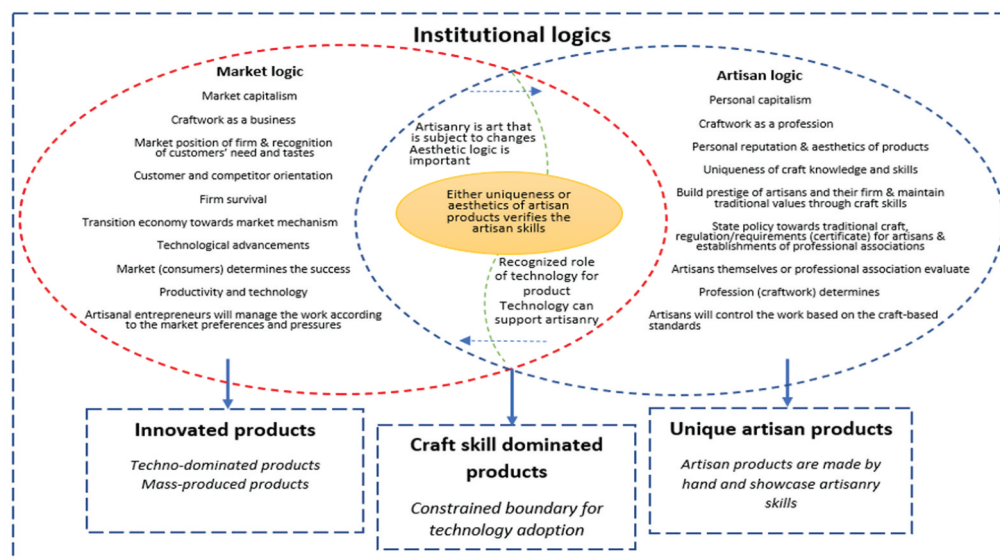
Institutional logics

Market logic

Market capitalism

Craftwork as a business

Market position of firm & recognition of customers' need and tastes

Customer and competitor orientation

Firm survival

Transition economy towards market mechanism

Technological advancements

Market (consumers) determines the success

Productivity and technology

Artisanal entrepreneurs will manage the work according to the market preferences and pressures

Artisanry is art that is subject to changes Aesthetic logic is important

Either uniqueness or aesthetics of artisan products verifies the artisan skills

Recognized role of technology for product Technology can support artisanry

Artisan logic

Personal capitalism

Craftwork as a profession

Personal reputation & aesthetics of products

Uniqueness of craft knowledge and skills

Build prestige of artisans and their firm & maintain traditional values through craft skills

State policy towards traditional craft, regulation/requirements (certificate) for artisans & establishments of professional associations

Artisans themselves or professional association evaluate

Profession (craftwork) determines

Artisans will control the work based on the craft-based standards

Innovated products

Techno-dominated products
Mass-produced products

Craft skill dominated products

Constrained boundary for technology adoption

Unique artisan products

Artisan products are made by hand and showcase artisanry skills